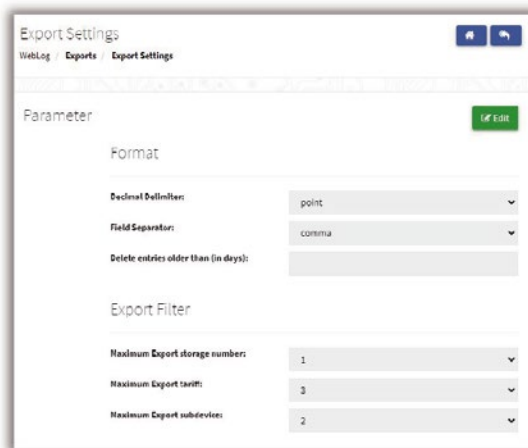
Export Settings

WebLog / Exports / Export Settings

Parameter

Edit

Format

Decimal Delimiter: point

Field Separator: comma

Delete entries older than (in days):

Export Filter

Maximum Export storage number: 1

Maximum Export tariff: 3

Maximum Export subdevice: 2